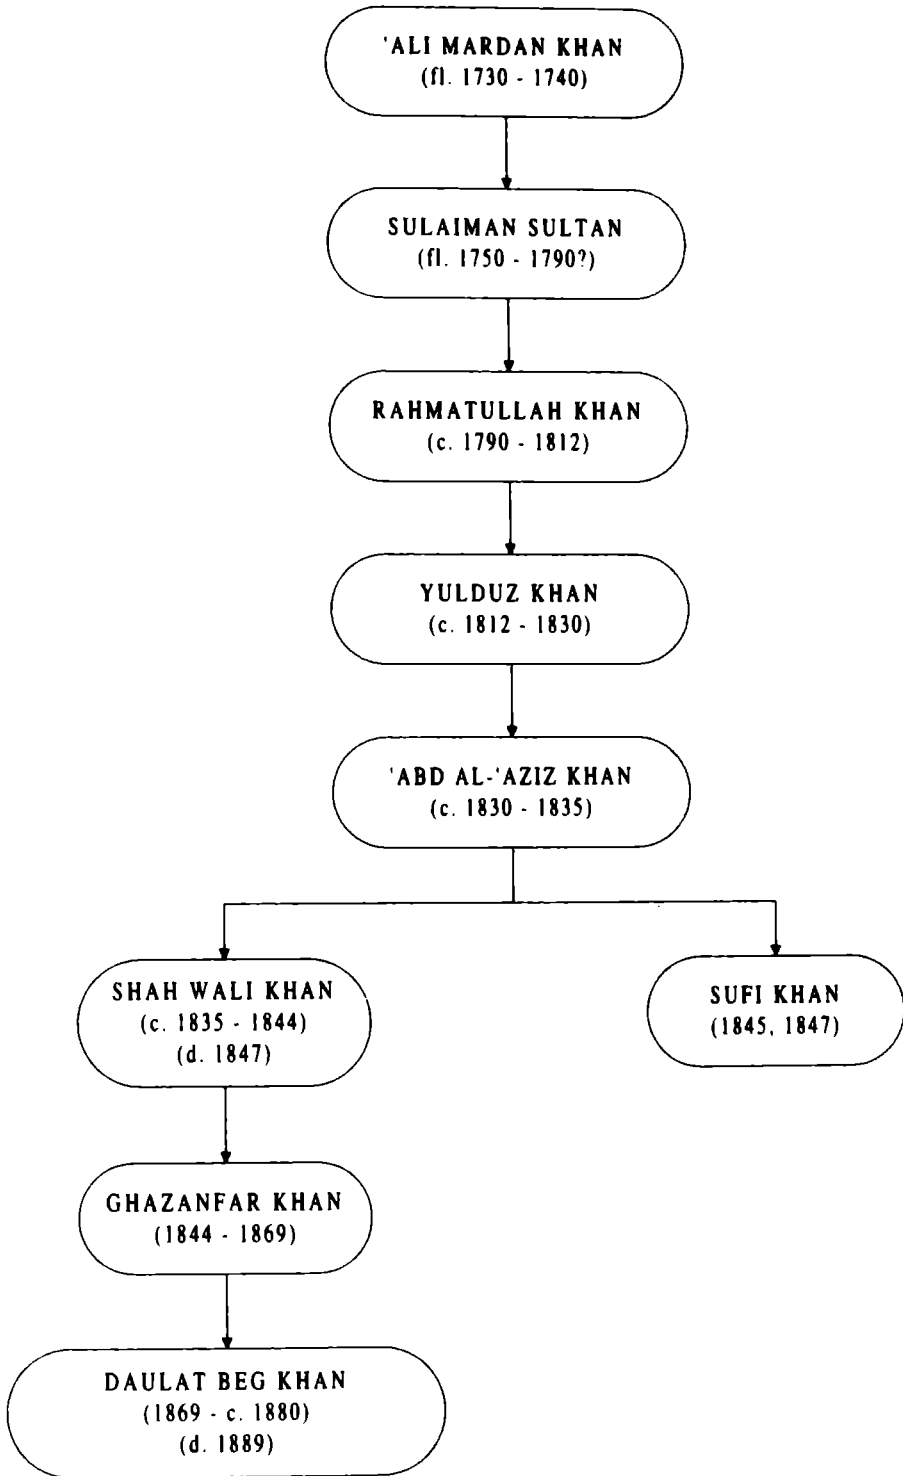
'ALI MARDAN KHAN
(fl. 1730 - 1740)

SULAIMAN SULTAN
(fl. 1750 - 1790?)

RAHMATULLAH KHAN
(c. 1790 - 1812)

YULDUZ KHAN
(c. 1812 - 1830)

'ABD AL-'AZIZ KHAN
(c. 1830 - 1835)

SHAH WALI KHAN
(c. 1835 - 1844)
(d. 1847)

SUFI KHAN
(1845, 1847)

GHAZANFAR KHAN
(1844 - 1869)

DAULAT BEG KHAN
(1869 - c. 1880)
(d. 1889)